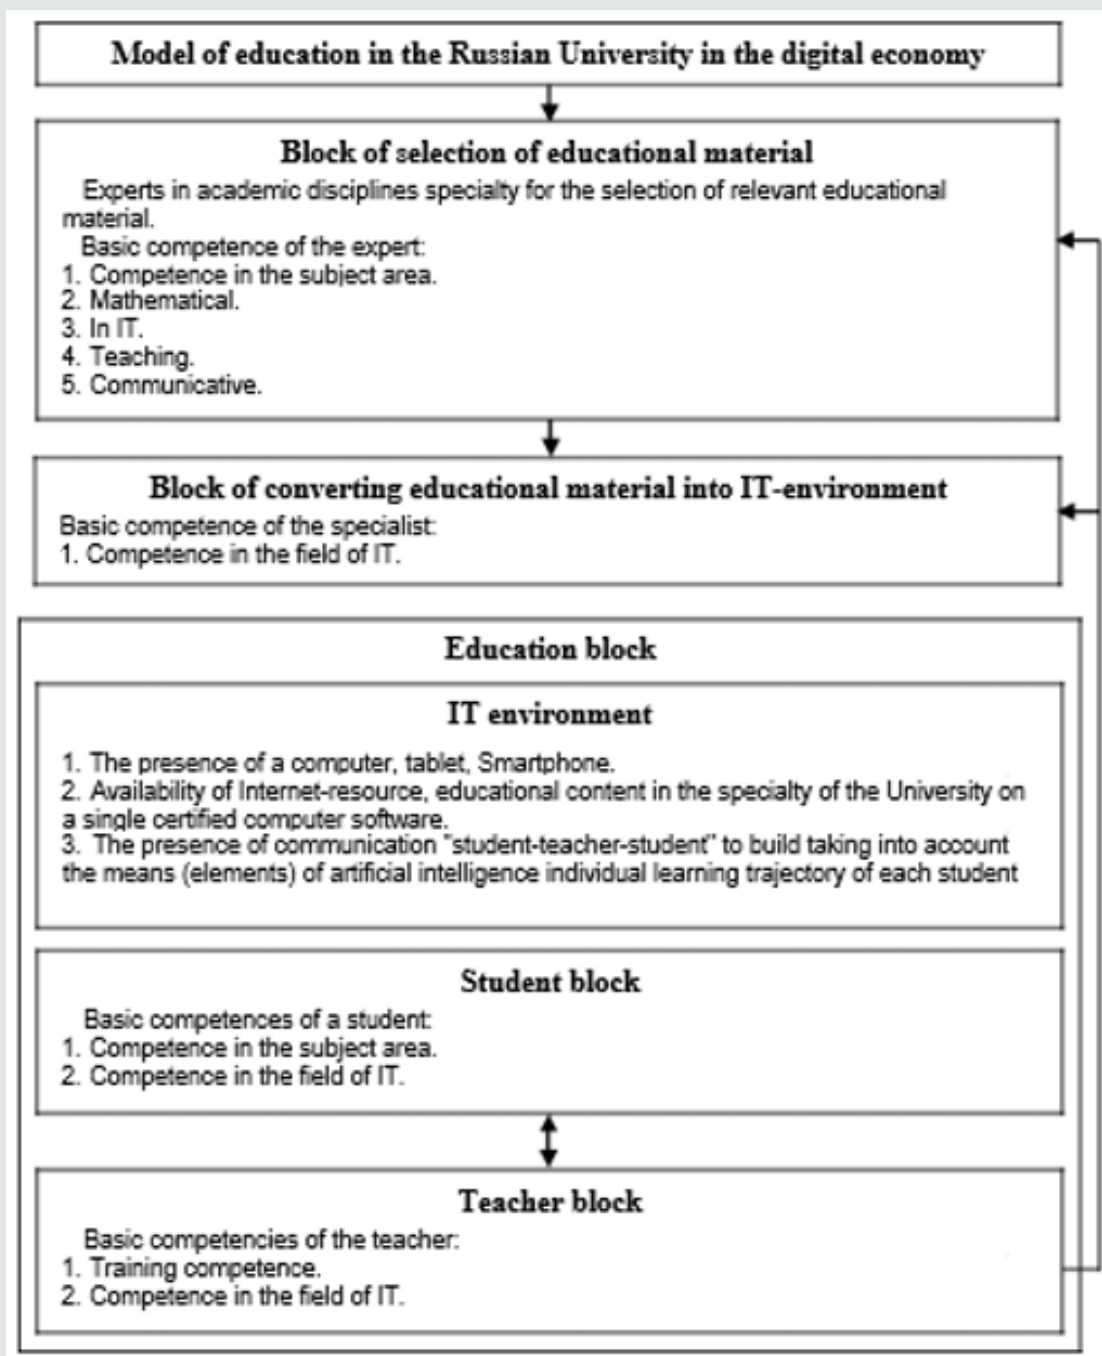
Model of education in the Russian University in the digital economy

Block of selection of educational material

Experts in academic disciplines specialty for the selection of relevant educational material.

Basic competence of the expert:
1. Competence in the subject area.
2. Mathematical.
3. In IT.
4. Teaching.
5. Communicative.

Block of converting educational material into IT-environment

Basic competence of the specialist:
1. Competence in the field of IT.

Education block

IT environment

1. The presence of a computer, tablet, Smartphone.
2. Availability of Internet-resource, educational content in the specialty of the University on a single certified computer software.
3. The presence of communication "student-teacher-student" to build taking into account the means (elements) of artificial intelligence individual learning trajectory of each student

Student block

Basic competences of a student:
1. Competence in the subject area.
2. Competence in the field of IT.

Teacher block

Basic competencies of the teacher:
1. Training competence.
2. Competence in the field of IT.